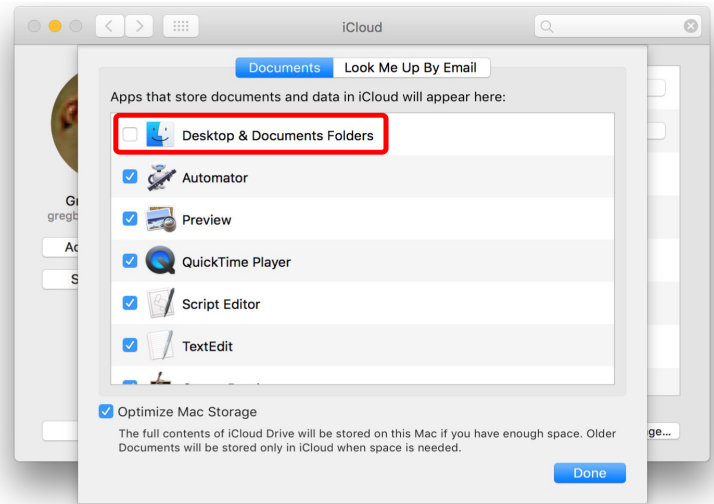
iCloud

Documents Look Me Up By Email

Apps that store documents and data in iCloud will appear here:

Desktop & Documents Folders

Automator

Preview

QuickTime Player

Script Editor

TextEdit

Gr
gregb
Ac
S

ge...

Optimize Mac Storage

The full contents of iCloud Drive will be stored on this Mac if you have enough space. Older Documents will be stored only in iCloud when space is needed.

Done